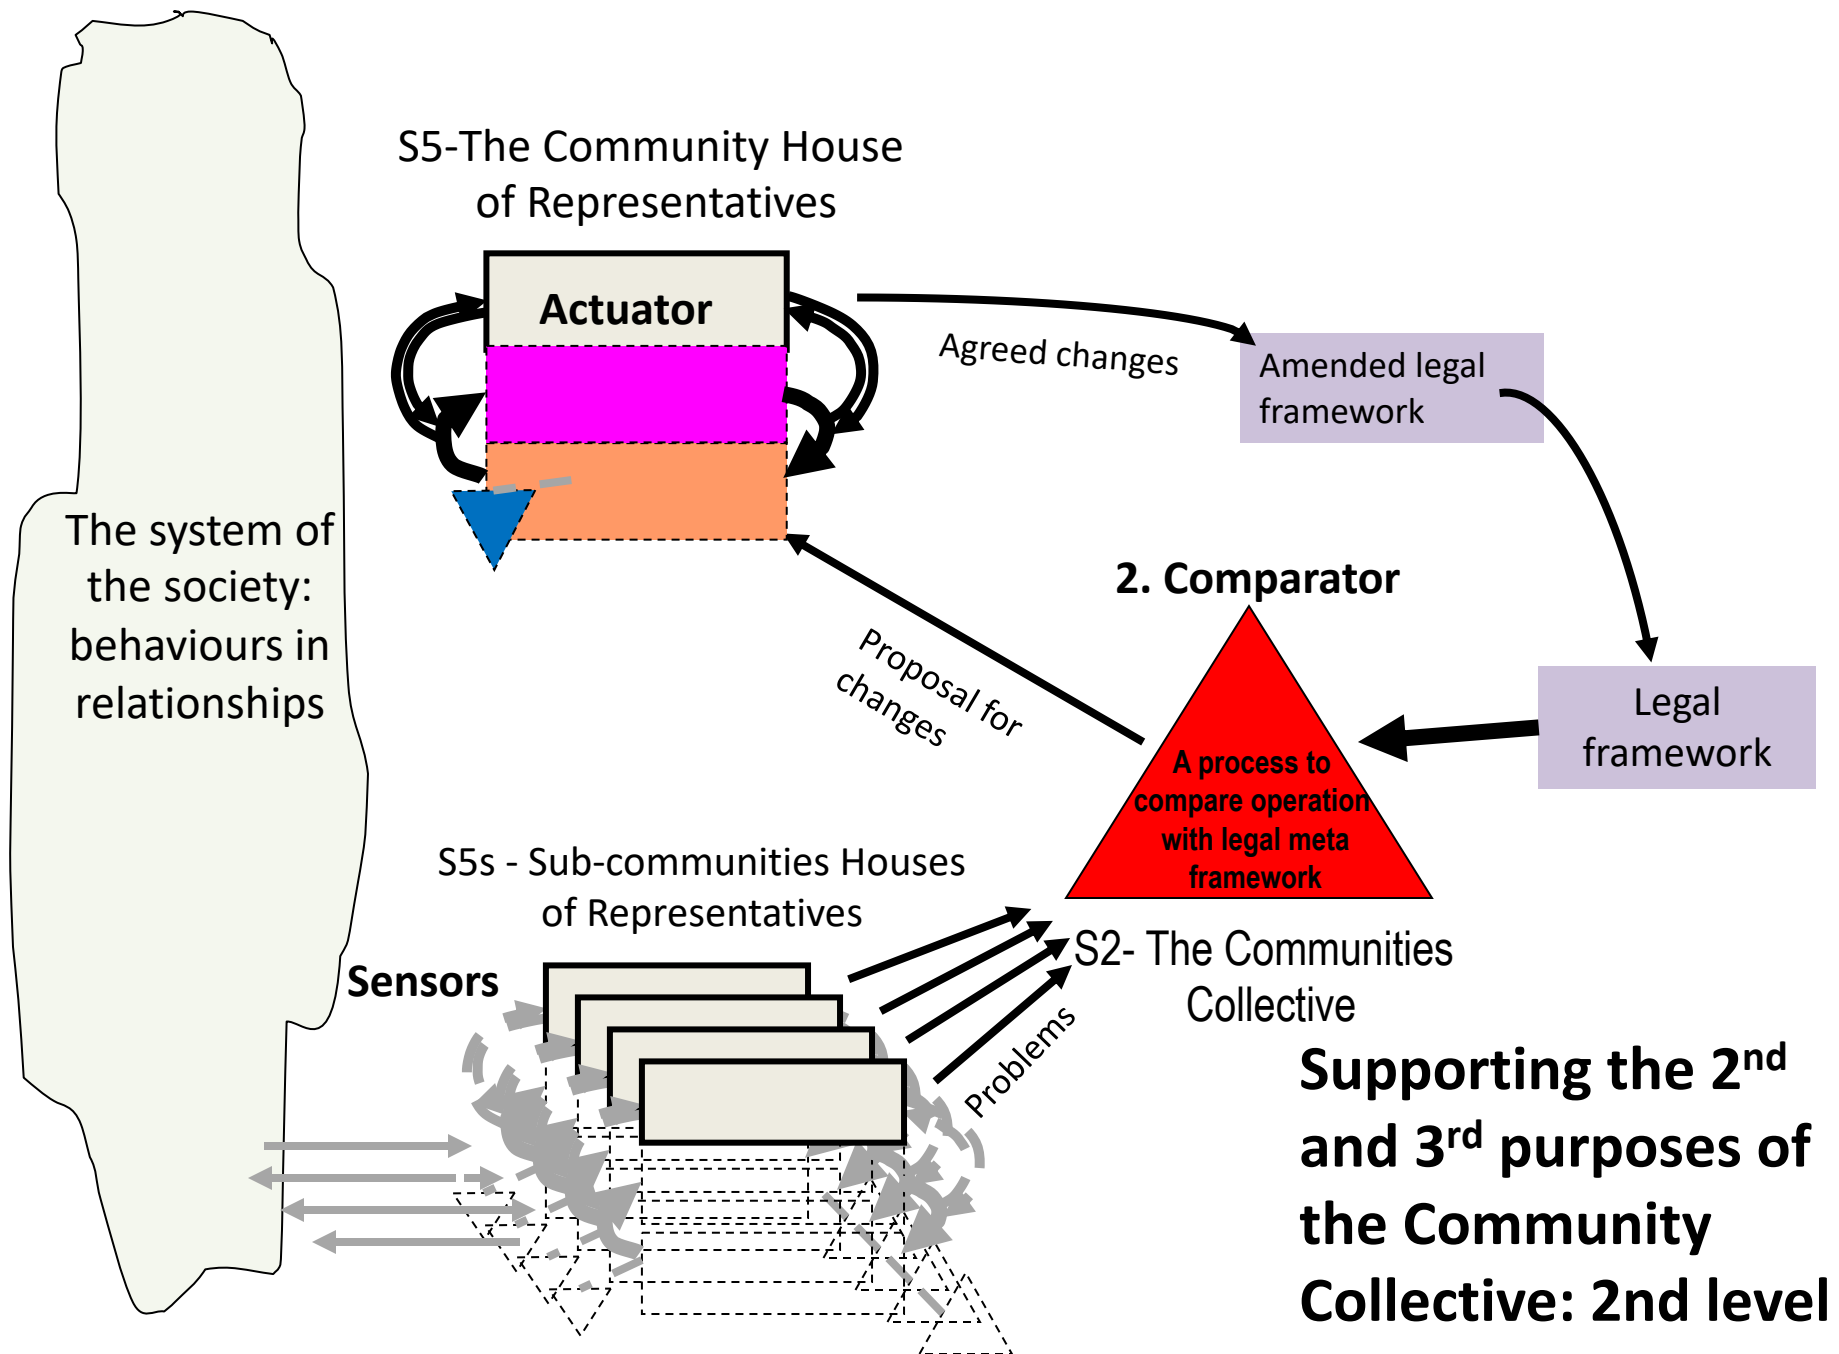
S5-The Community House of Representatives

Actuator

Agreed changes

Amended legal framework

The system of the society: behaviours in relationships

2. Comparator

Proposal for changes

A process to compare operation with legal meta framework

Legal framework

S5s - Sub-communities Houses of Representatives

Sensors

S2- The Communities Collective

Problems

Supporting the 2$^{nd}$ and 3$^{rd}$ purposes of the Community Collective: 2nd level